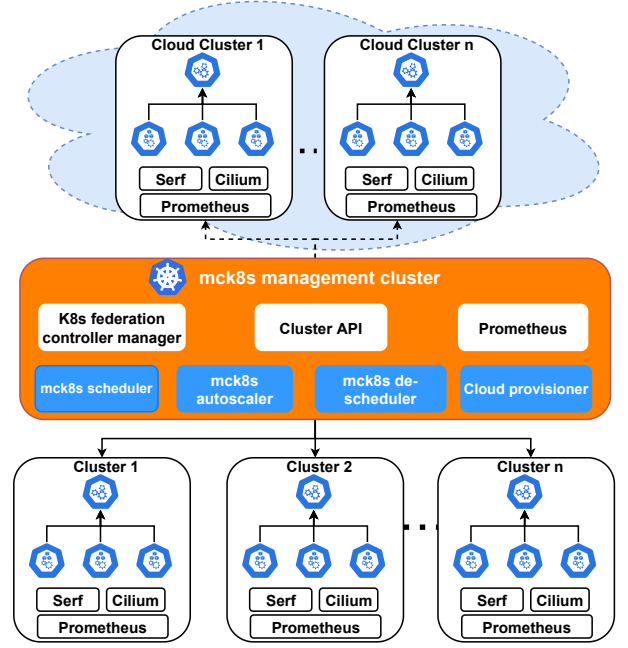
Cloud Cluster 1

Serf Cilium

Prometheus

Cloud Cluster n

Serf Cilium

Prometheus

mck8s management cluster

K8s federation controller manager

Cluster API

Prometheus

mck8s scheduler

mck8s autoscaler

mck8s de-scheduler

Cloud provisioner

Cluster 1

Serf Cilium

Prometheus

Cluster 2

Serf Cilium

Prometheus

Cluster n

Serf Cilium

Prometheus